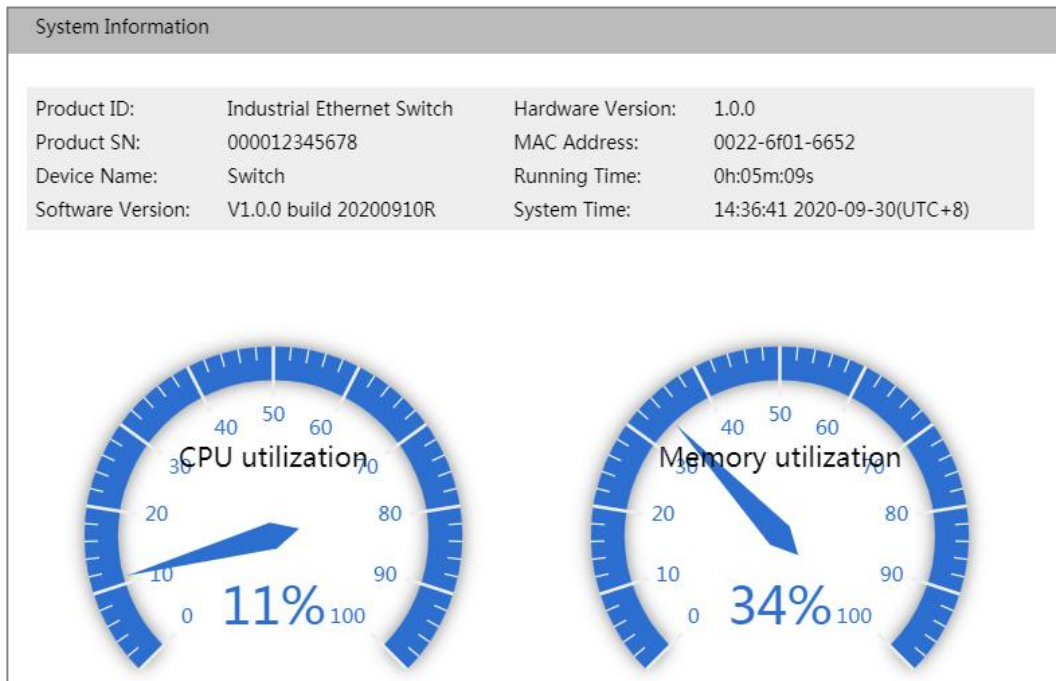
System Information

| Product ID: | Industrial Ethernet Switch | Hardware Version: | 1.0.0 |
|---|---|---|---|
| Product SN: | 000012345678 | MAC Address: | 0022-6f01-6652 |
| Device Name: | Switch | Running Time: | 0h:05m:09s |
| Software Version: | V1.0.0 build 20200910R | System Time: | 14:36:41 2020-09-30(UTC+8) |

CPU utilization
0 10 20 30 40 50 60 70 80 90 100
11%

Memory utilization
0 10 20 30 40 50 60 70 80 90 100
34%